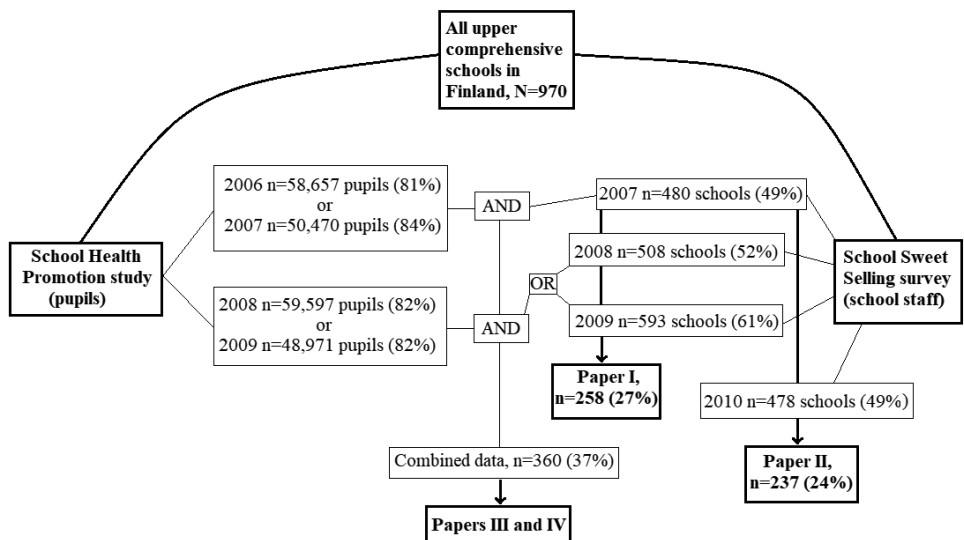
All upper comprehensive schools in Finland, N=970

School Health Promotion study (pupils)

2006 n=58,657 pupils (81%) or 2007 n=50,470 pupils (84%)

AND

2008 n=59,597 pupils (82%) or 2009 n=48,971 pupils (82%)

AND

OR

2007 n=480 schools (49%)

2008 n=508 schools (52%)

2009 n=593 schools (61%)

School Sweet Selling survey (school staff)

Paper I, n=258 (27%)

2010 n=478 schools (49%)

Paper II, n=237 (24%)

Combined data, n=360 (37%)

Papers III and IV